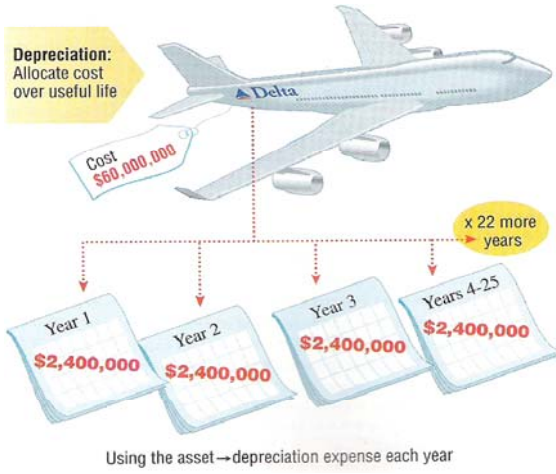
Depreciation:
Allocate cost over useful life

Delta

Cost
$60,000,000

x 22 more years

Year 1
$2,400,000

Year 2
$2,400,000

Year 3
$2,400,000

Years 4-25
$2,400,000

Using the asset → depreciation expense each year